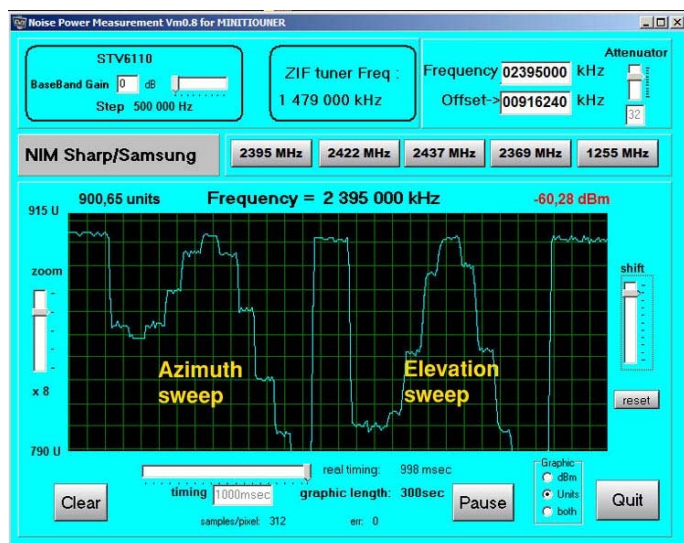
Noise Power Measurement Vm0.8 for MINITIOUNER

STV6110
BaseBand Gain 0 dB
Step 500 000 Hz

ZIF tuner Freq :
1 479 000 kHz

Frequency 02395000 kHz
Offset-> 00916240 kHz

Attenuator
32

NIM Sharp/Samsung

2395 MHz
2422 MHz
2437 MHz
2369 MHz
1255 MHz

900,65 units
Frequency = 2 395 000 kHz
-60,28 dBm

915 U
zoom
x 8
790 U

Azimuth sweep
Elevation sweep

shift
reset

real timing: 998 msec
timing 1000msec
graphic length: 300sec
samples/pixel: 312
err: 0

Graphic
dBm
Units
both

Clear
Pause
Quit